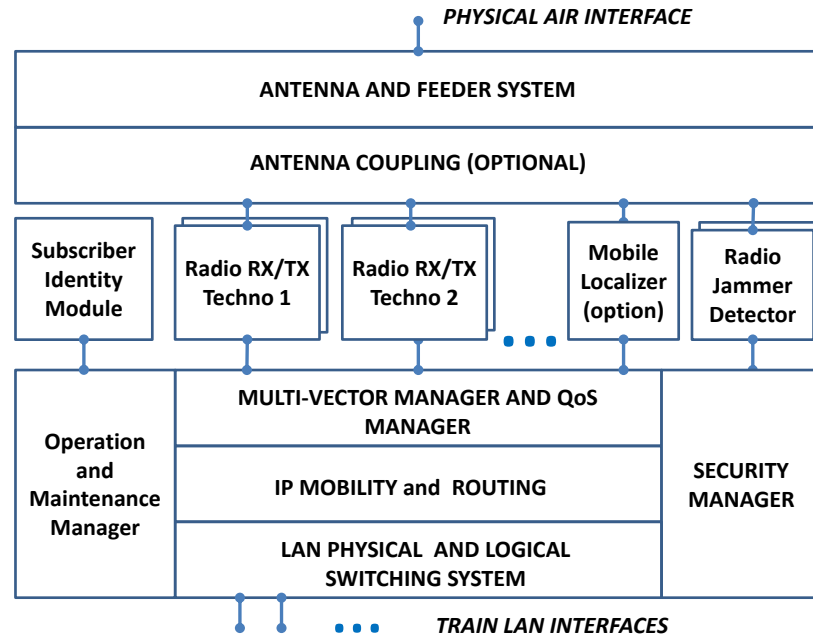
PHYSICAL AIR INTERFACE

ANTENNA AND FEEDER SYSTEM

ANTENNA COUPLING (OPTIONAL)

Subscriber Identity Module

Radio RX/TX Techno 1

Radio RX/TX Techno 2

Mobile Localizer (option)

Radio Jammer Detector

Operation and Maintenance Manager

MULTI-VECTOR MANAGER AND QoS MANAGER

IP MOBILITY and ROUTING

LAN PHYSICAL AND LOGICAL SWITCHING SYSTEM

SECURITY MANAGER

TRAIN LAN INTERFACES